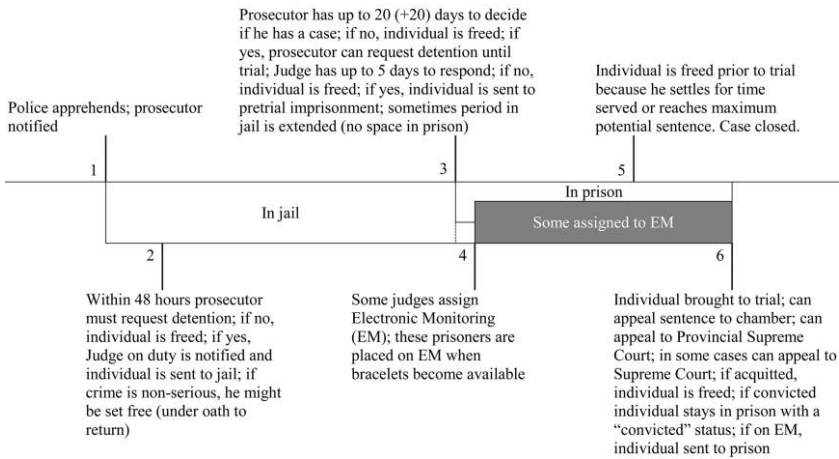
Police apprehends; prosecutor notified

Prosecutor has up to 20 (+20) days to decide if he has a case; if no, individual is freed; if yes, prosecutor can request detention until trial; Judge has up to 5 days to respond; if no, individual is freed; if yes, individual is sent to pretrial imprisonment; sometimes period in jail is extended (no space in prison)

Individual is freed prior to trial because he settles for time served or reaches maximum potential sentence. Case closed.

1

3

5

In prison

In jail

Some assigned to EM

2

4

6

Within 48 hours prosecutor must request detention; if no, individual is freed; if yes, Judge on duty is notified and individual is sent to jail; if crime is non-serious, he might be set free (under oath to return)

Some judges assign Electronic Monitoring (EM); these prisoners are placed on EM when bracelets become available

Individual brought to trial; can appeal sentence to chamber; can appeal to Provincial Supreme Court; in some cases can appeal to Supreme Court; if acquitted, individual is freed; if convicted individual stays in prison with a "convicted" status; if on EM, individual sent to prison